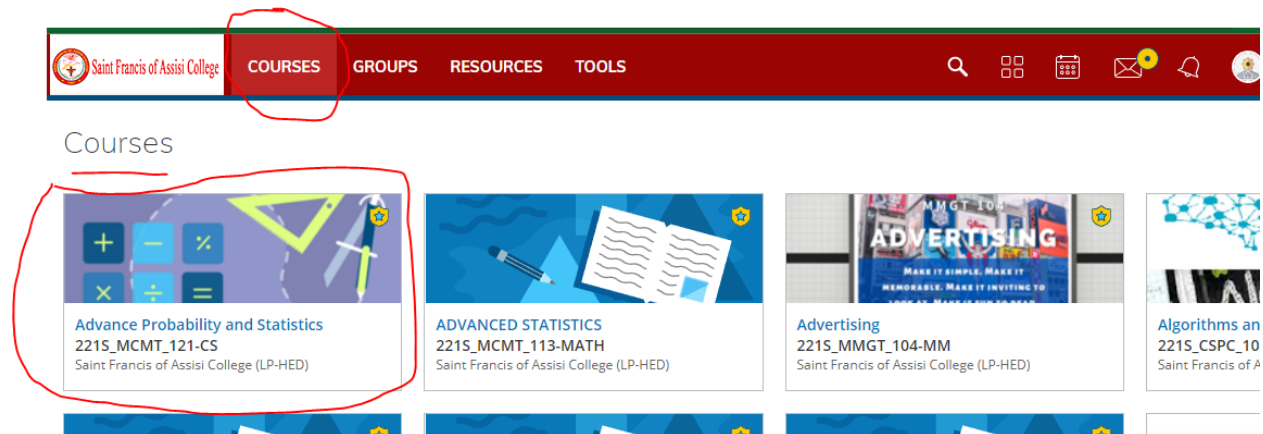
Saint Francis of Assisi College

COURSES GROUPS RESOURCES TOOLS

Courses

+ − % × ÷ =

Advance Probability and Statistics
221S_MCMT_121-CS
Saint Francis of Assisi College (LP-HED)

ADVANCED STATISTICS
221S_MCMT_113-MATH
Saint Francis of Assisi College (LP-HED)

MMGT 104
ADVERTISING
MAKE IT SIMPLE. MAKE IT MEMORABLE. MAKE IT INVITING TO LOOK AT. MAKE IT FUN TO READ.

Advertising
221S_MMGT_104-MM
Saint Francis of Assisi College (LP-HED)

Algorithms an
221S_CSPC_10
Saint Francis of A